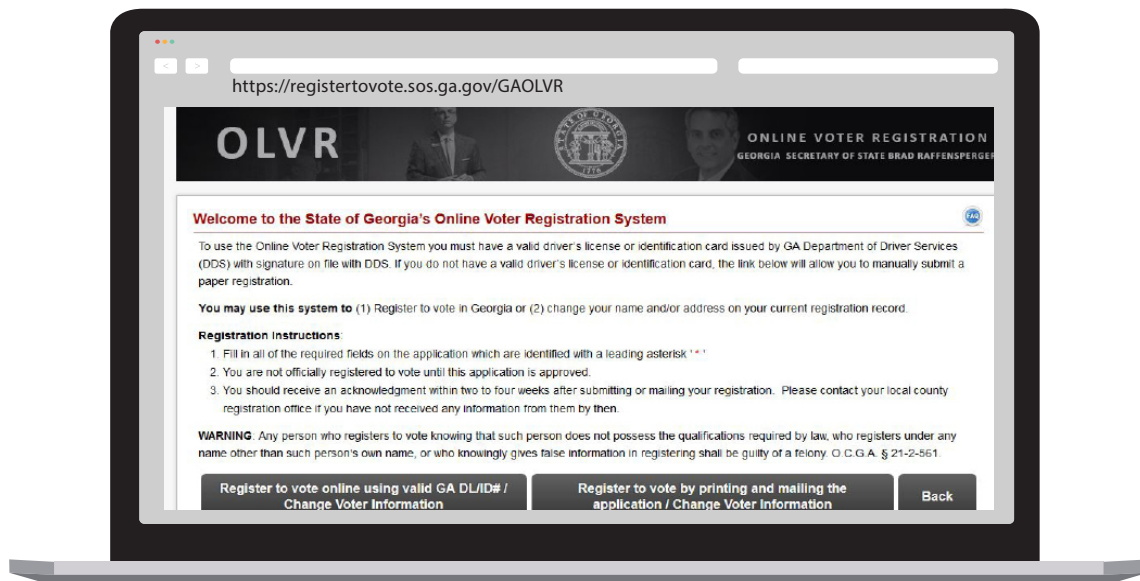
https://registertovote.sos.ga.gov/GAOLVR

OLVR

ONLINE VOTER REGISTRATION
GEORGIA SECRETARY OF STATE BRAD RAFFENSPERGER

Welcome to the State of Georgia's Online Voter Registration System

FAQ

To use the Online Voter Registration System you must have a valid driver's license or identification card issued by GA Department of Driver Services (DDS) with signature on file with DDS. If you do not have a valid driver's license or identification card, the link below will allow you to manually submit a paper registration.

You may use this system to (1) Register to vote in Georgia or (2) change your name and/or address on your current registration record.

Registration Instructions:
1. Fill in all of the required fields on the application which are identified with a leading asterisk ' * '
2. You are not officially registered to vote until this application is approved.
3. You should receive an acknowledgment within two to four weeks after submitting or mailing your registration. Please contact your local county registration office if you have not received any information from them by then.

WARNING: Any person who registers to vote knowing that such person does not possess the qualifications required by law, who registers under any name other than such person's own name, or who knowingly gives false information in registering shall be guilty of a felony. O.C.G.A. § 21-2-561.

Register to vote online using valid GA DL/ID# / Change Voter Information

Register to vote by printing and mailing the application / Change Voter Information

Back